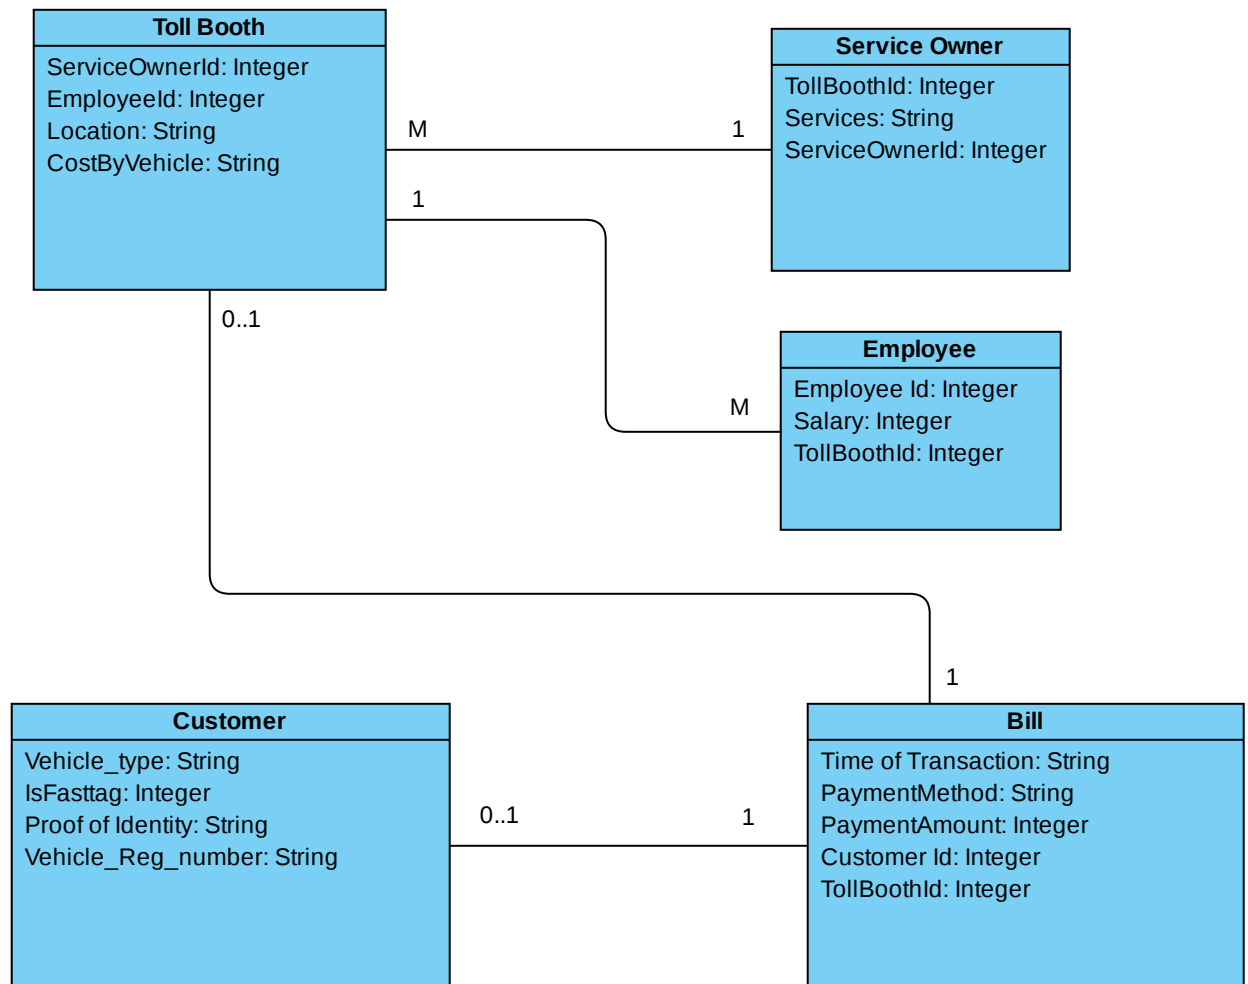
Toll Booth
ServiceOwnerId: Integer
EmployeeId: Integer
Location: String
CostByVehicle: String

M

1

Service Owner
TollBoothId: Integer
Services: String
ServiceOwnerId: Integer

1

M

Employee
Employee Id: Integer
Salary: Integer
TollBoothId: Integer

0..1

1

Customer
Vehicle_type: String
IsFasttag: Integer
Proof of Identity: String
Vehicle_Reg_number: String

0..1

1

Bill
Time of Transaction: String
PaymentMethod: String
PaymentAmount: Integer
Customer Id: Integer
TollBoothId: Integer